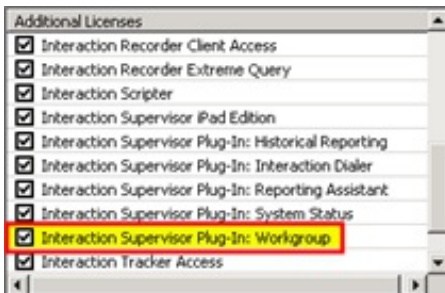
Additional Licenses

Interaction Recorder Client Access

Interaction Recorder Extreme Query

Interaction Scripter

Interaction Supervisor iPad Edition

Interaction Supervisor Plug-In: Historical Reporting

Interaction Supervisor Plug-In: Interaction Dialer

Interaction Supervisor Plug-In: Reporting Assistant

Interaction Supervisor Plug-In: System Status

Interaction Supervisor Plug-In: Workgroup

Interaction Tracker Access